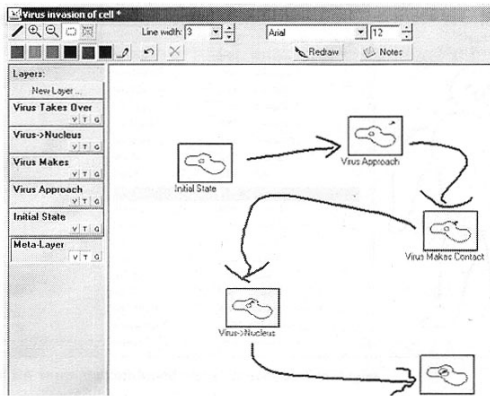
Virus invasion of cell *

Line width: 3

Arial

12

Redraw

Notes

Layers:

New Layer...

Virus Takes Over
V T G

Virus->Nucleus
V T G

Virus Makes
V T G

Virus Approach
V T G

Initial State
V T G

Meta-Layer
V T G

Initial State

Virus Approach

Virus Makes Contact

Virus->Nucleus